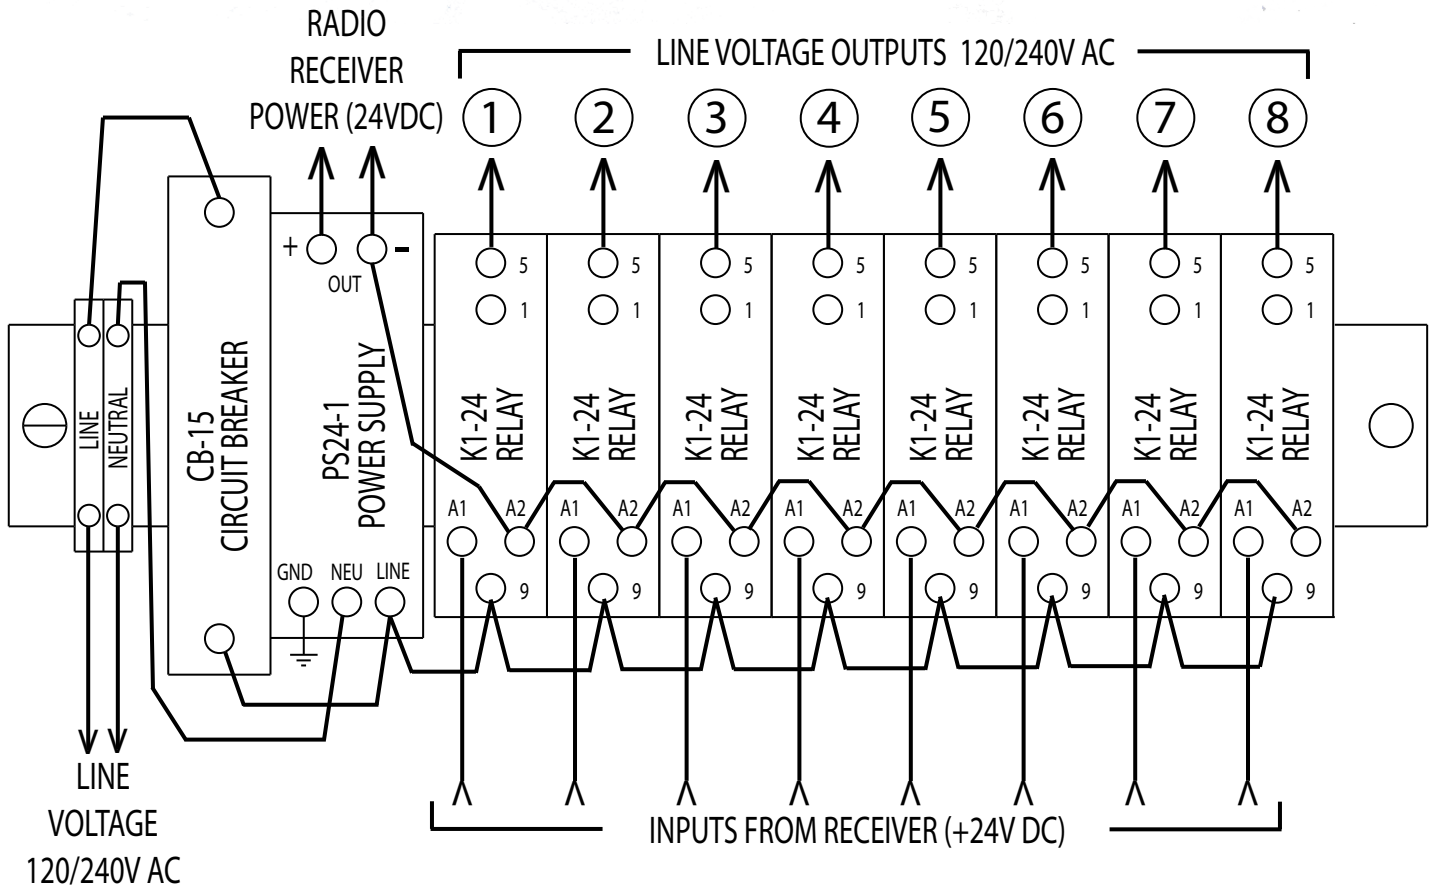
RADIO RECEIVER POWER (24VDC)

LINE VOLTAGE OUTPUTS 120/240V AC

1 2 3 4 5 6 7 8

+ OUT -

LINE NEUTRAL

CB-15 CIRCUIT BREAKER

PS24-1 POWER SUPPLY

GND NEU LINE

5 1 K1-24 RELAY A1 A2 9

5 1 K1-24 RELAY A1 A2 9

5 1 K1-24 RELAY A1 A2 9

5 1 K1-24 RELAY A1 A2 9

5 1 K1-24 RELAY A1 A2 9

5 1 K1-24 RELAY A1 A2 9

5 1 K1-24 RELAY A1 A2 9

5 1 K1-24 RELAY A1 A2 9

LINE VOLTAGE 120/240V AC

INPUTS FROM RECEIVER (+24V DC)